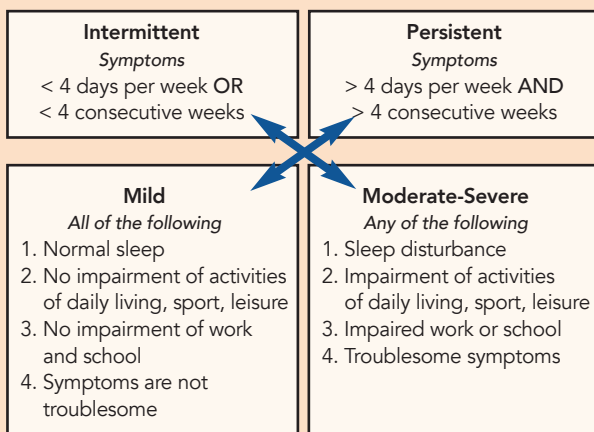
Intermittent
Symptoms
< 4 days per week OR
< 4 consecutive weeks

Persistent
Symptoms
> 4 days per week AND
> 4 consecutive weeks

Mild
All of the following
1. Normal sleep
2. No impairment of activities of daily living, sport, leisure
3. No impairment of work and school
4. Symptoms are not troublesome

Moderate-Severe
Any of the following
1. Sleep disturbance
2. Impairment of activities of daily living, sport, leisure
3. Impaired work or school
4. Troublesome symptoms